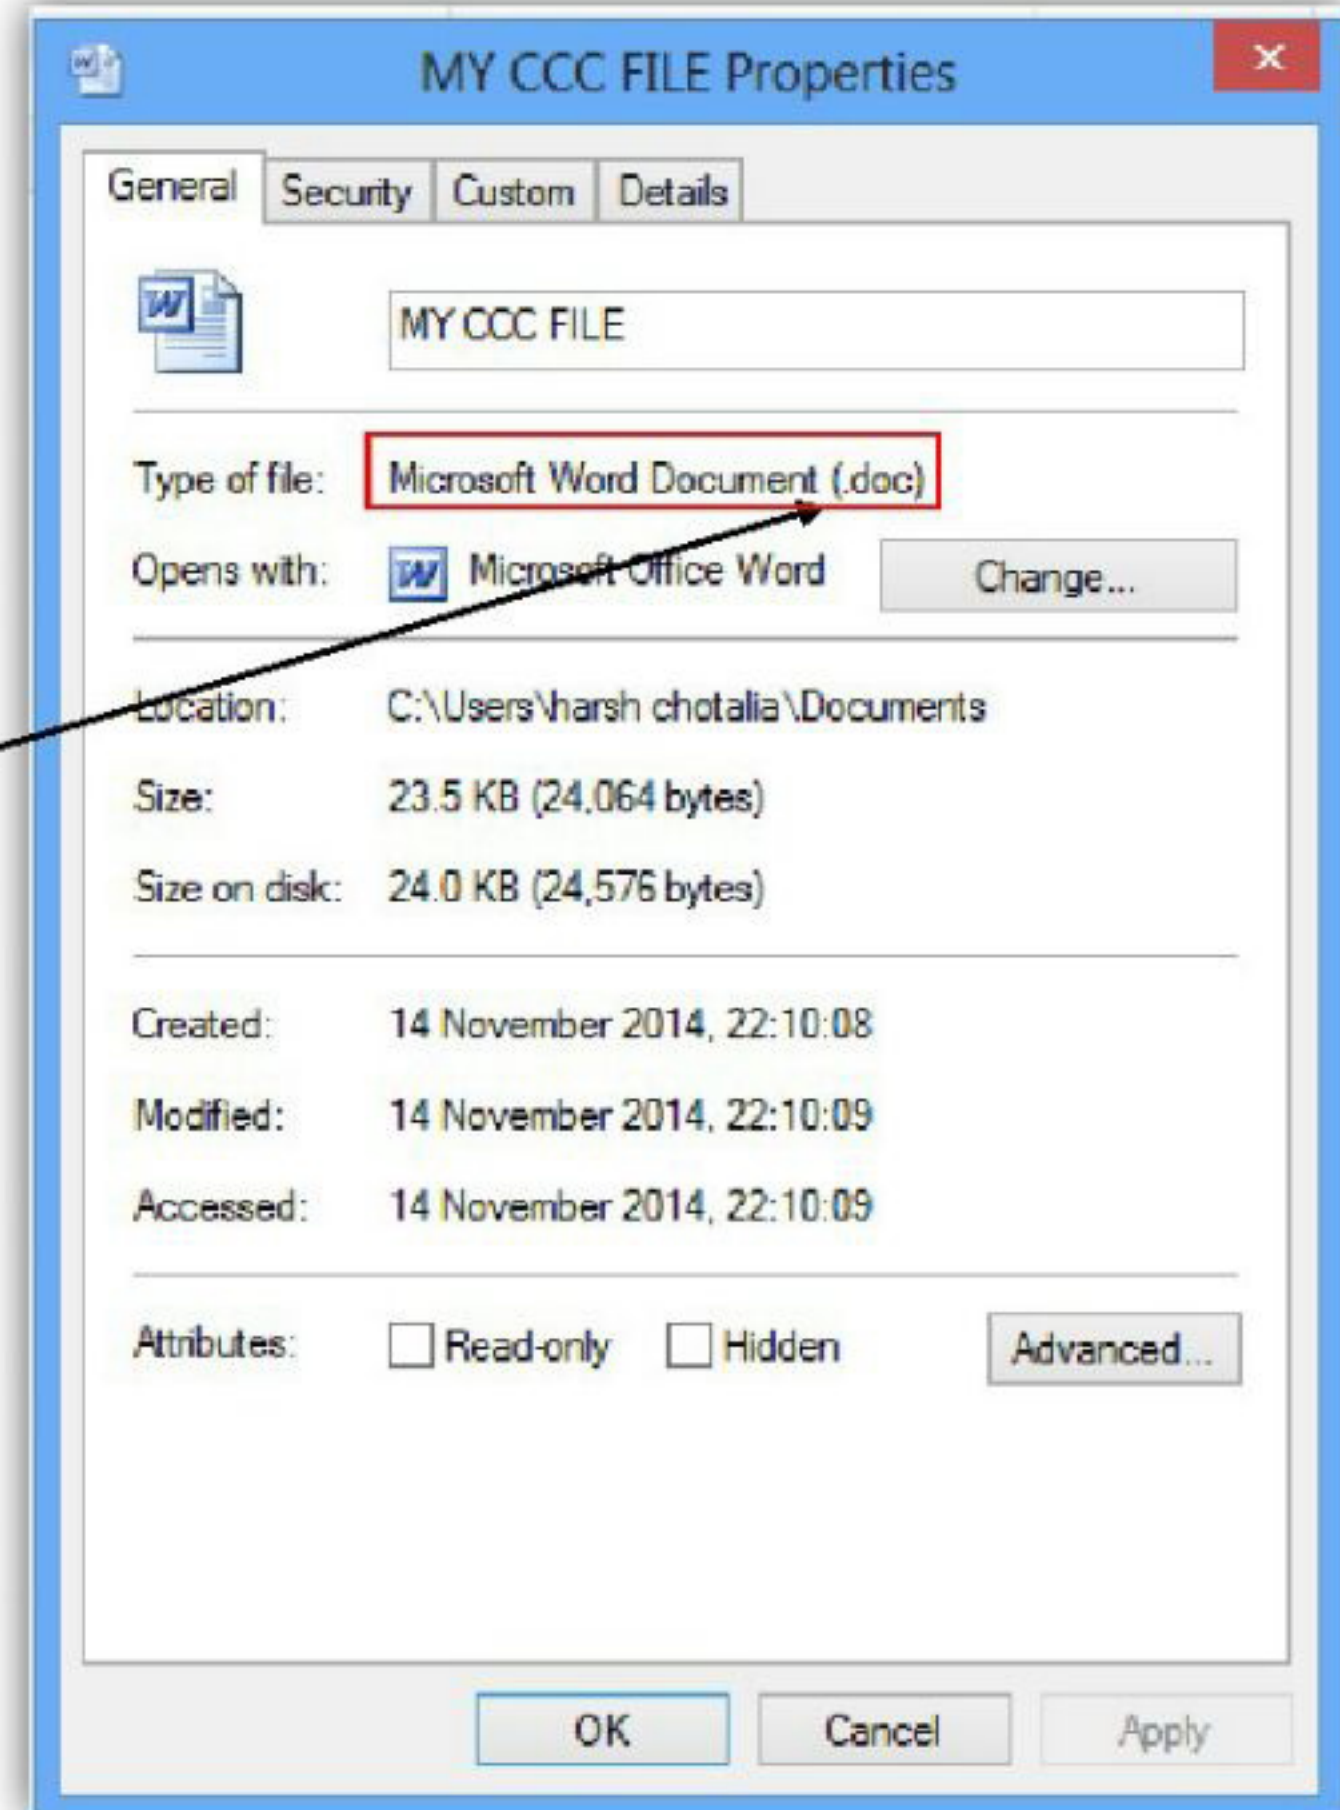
MY CCC FILE Properties

General | Security | Custom | Details

MY CCC FILE

Type of file: Microsoft Word Document (.doc)

Opens with: Microsoft Office Word Change...

Location: C:\Users\harsh chotalia\Documents

Size: 23.5 KB (24,064 bytes)

Size on disk: 24.0 KB (24,576 bytes)

Created: 14 November 2014, 22:10:08

Modified: 14 November 2014, 22:10:09

Accessed: 14 November 2014, 22:10:09

Attributes: Read-only Hidden Advanced...

OK Cancel Apply